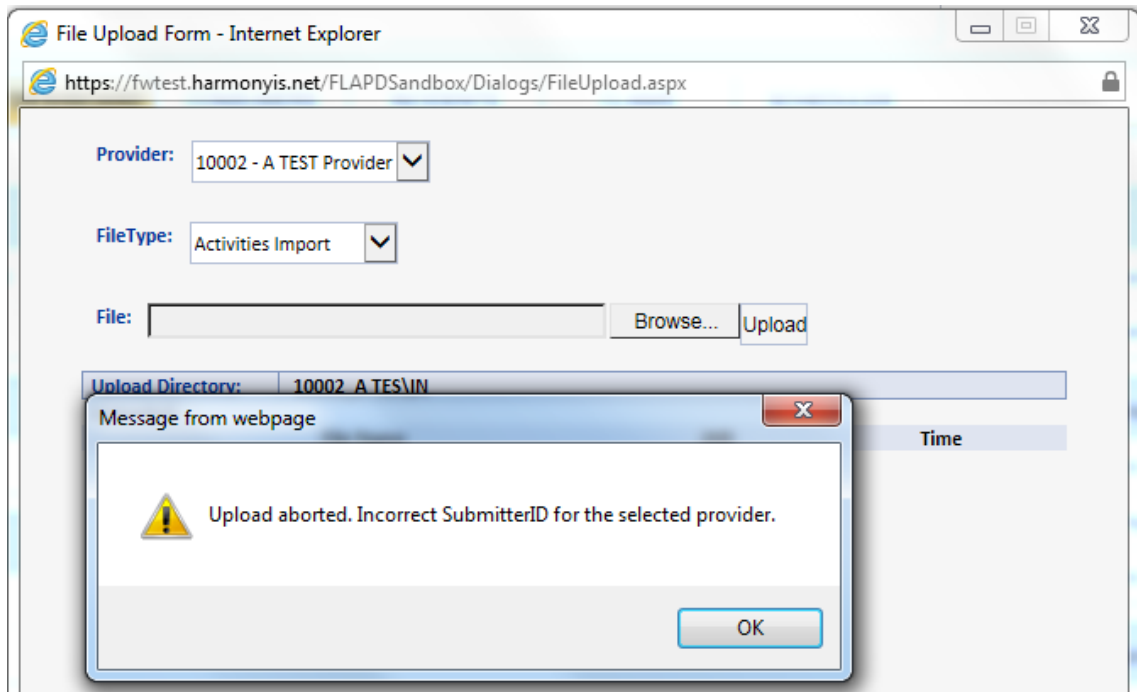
File Upload Form - Internet Explorer

https://fwtest.harmonyis.net/FLAPDSandbox/Dialogs/FileUpload.aspx

Provider: 10002 - A TEST Provider

FileType: Activities Import

File: Browse... Upload

Upload Directory: 10002_A TES\IN

Time

Message from webpage

Upload aborted. Incorrect SubmitterID for the selected provider.

OK